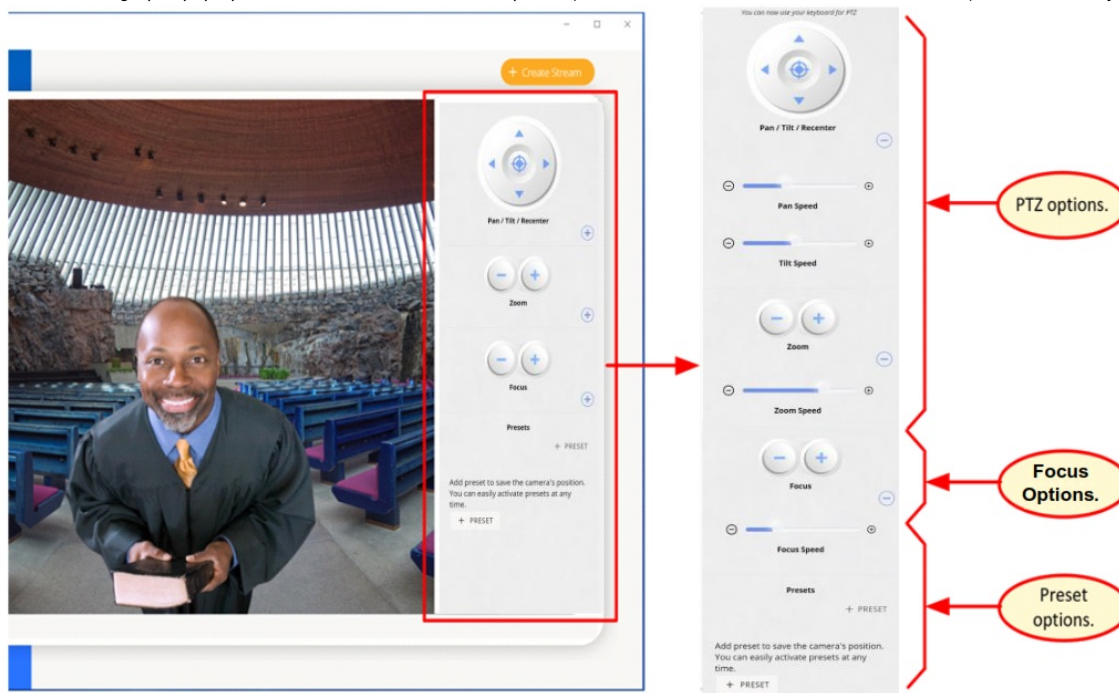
+ Create Stream

Pan / Tilt / Recenter

Zoom

Focus

Presets

+ PRESET

Add preset to save the camera's position. You can easily activate presets at any time.

+ PRESET

You can now use your keyboard for PTZ

Pan / Tilt / Recenter

Pan Speed

Tilt Speed

Zoom

Zoom Speed

Focus

Focus Speed

Presets

+ PRESET

Add preset to save the camera's position. You can easily activate presets at any time.

+ PRESET

PTZ options.

Focus Options.

Preset options.